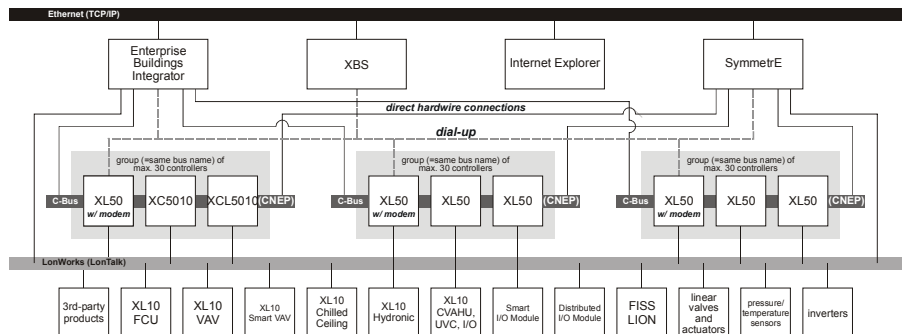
Ethernet (TCP/IP)

Enterprise Buildings Integrator

XBS

Internet Explorer

SymmetrE

direct hardwire connections

dial-up

group (=same bus name) of max. 30 controllers

C-Bus

XL50 w/ modem

XC5010

XCL5010

(CNEP)

group (=same bus name) of max. 30 controllers

C-Bus

XL50 w/ modem

XL50

XL50

(CNEP)

group (=same bus name) of max. 30 controllers

C-Bus

XL50 w/ modem

XL50

XL50

(CNEP)

LonWorks (LonTalk)

3rd-party products

XL10 FCU

XL10 VAV

XL10 Smart VAV

XL10 Chilled Ceiling

XL10 Hydronic

XL10 CVAHU, UVC, I/O

Smart I/O Module

Distributed I/O Module

FISS LION

linear valves and actuators

pressure/ temperature sensors

inverters